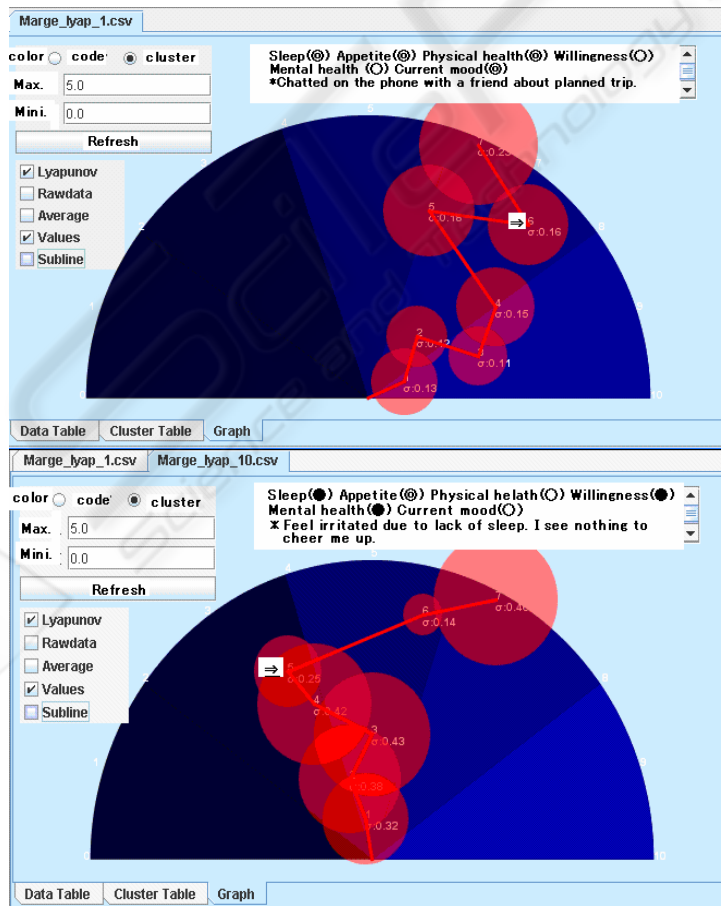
Marge_lyap_1.csv

color code cluster
Max. 5.0
Mini. 0.0
Refresh
Lyapunov
Rawdata
Average
Values
Subline

Sleep(◎) Appetite(◎) Physical health(◎) Willingness(○)
Mental health (○) Current mood(◎)
*Chatted on the phone with a friend about planned trip.

5
4
3
2
1
0
6
7
8
9
10

7 σ:0.23
5 σ:0.16
6 σ:0.16
4 σ:0.15
2 σ:0.12
3 σ:0.11
1 σ:0.13

Data Table Cluster Table Graph

Marge_lyap_1.csv Marge_lyap_10.csv

color code cluster
Max. 5.0
Mini. 0.0
Refresh
Lyapunov
Rawdata
Average
Values
Subline

Sleep(●) Appetite(◎) Physical helath(○) Willingness(●)
Mental health(●) Current mood(○)
*Feel irritated due to lack of sleep. I see nothing to cheer me up.

5
4
3
2
1
0
6
7
8
9
10

6 σ:0.14
7 σ:0.46
5 σ:0.25
4 σ:0.42
3 σ:0.43
2 σ:0.38
1 σ:0.32

Data Table Cluster Table Graph